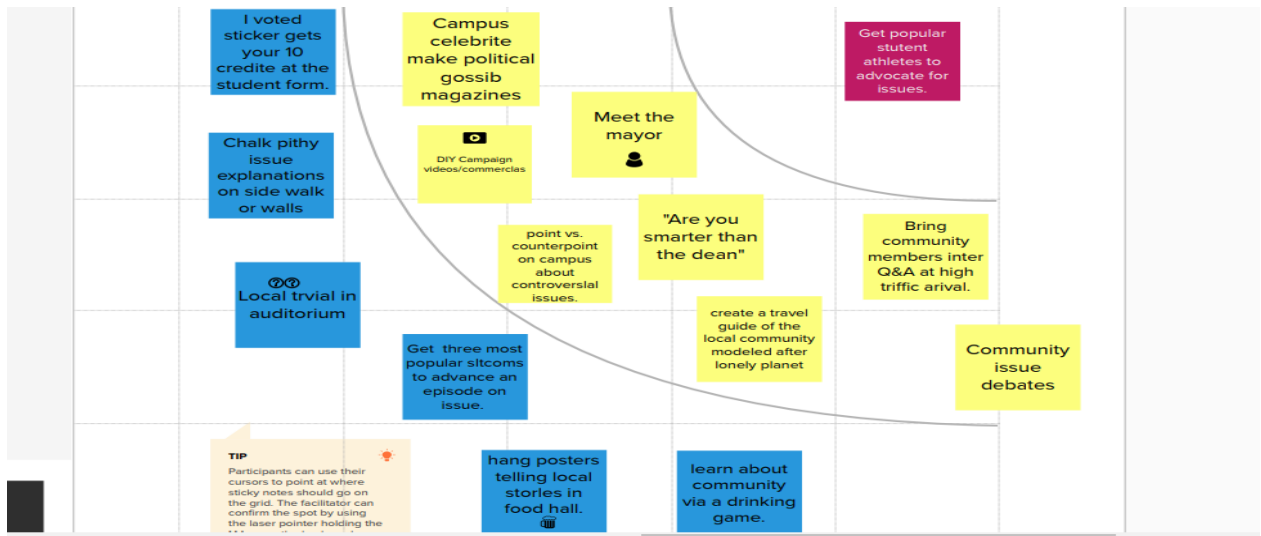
I voted sticker gets your 10 credite at the student form.

Campus celebrite make political gossib magazines

Get popular stutent athletes to advocate for issues.

Meet the mayor

Chalk pithy issue explanations on side walk or walls

DIY Campaign videos/commerclas

"Are you smarter than the dean"

point vs. counterpoint on campus about controverslal issues.

Bring community members inter Q&A at high triffic arival.

Local trvial in auditorium

create a travel guide of the local community modeled after lonely planet

Community issue debates

Get three most popular sitcoms to advance an episode on issue.

TIP

Participants can use their cursors to point at where sticky notes should go on the grid. The facilitator can confirm the spot by using the laser pointer holding the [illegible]

hang posters telling local storles in food hall.

learn about community via a drinking game.